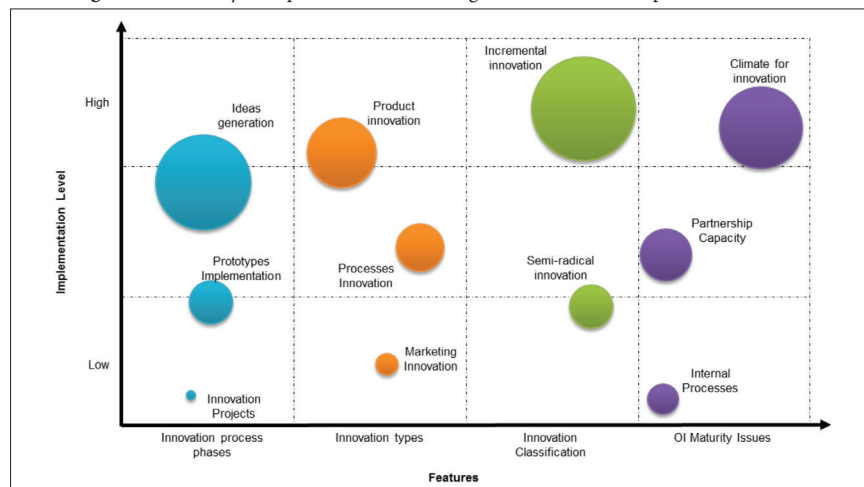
Implementation Level

High

Low

Ideas generation

Prototypes Implementation

Innovation Projects

Product innovation

Processes Innovation

Marketing Innovation

Incremental innovation

Semi-radical innovation

Climate for innovation

Partnership Capacity

Internal Processes

Innovation process phases

Innovation types

Innovation Classification

OI Maturity Issues

Features